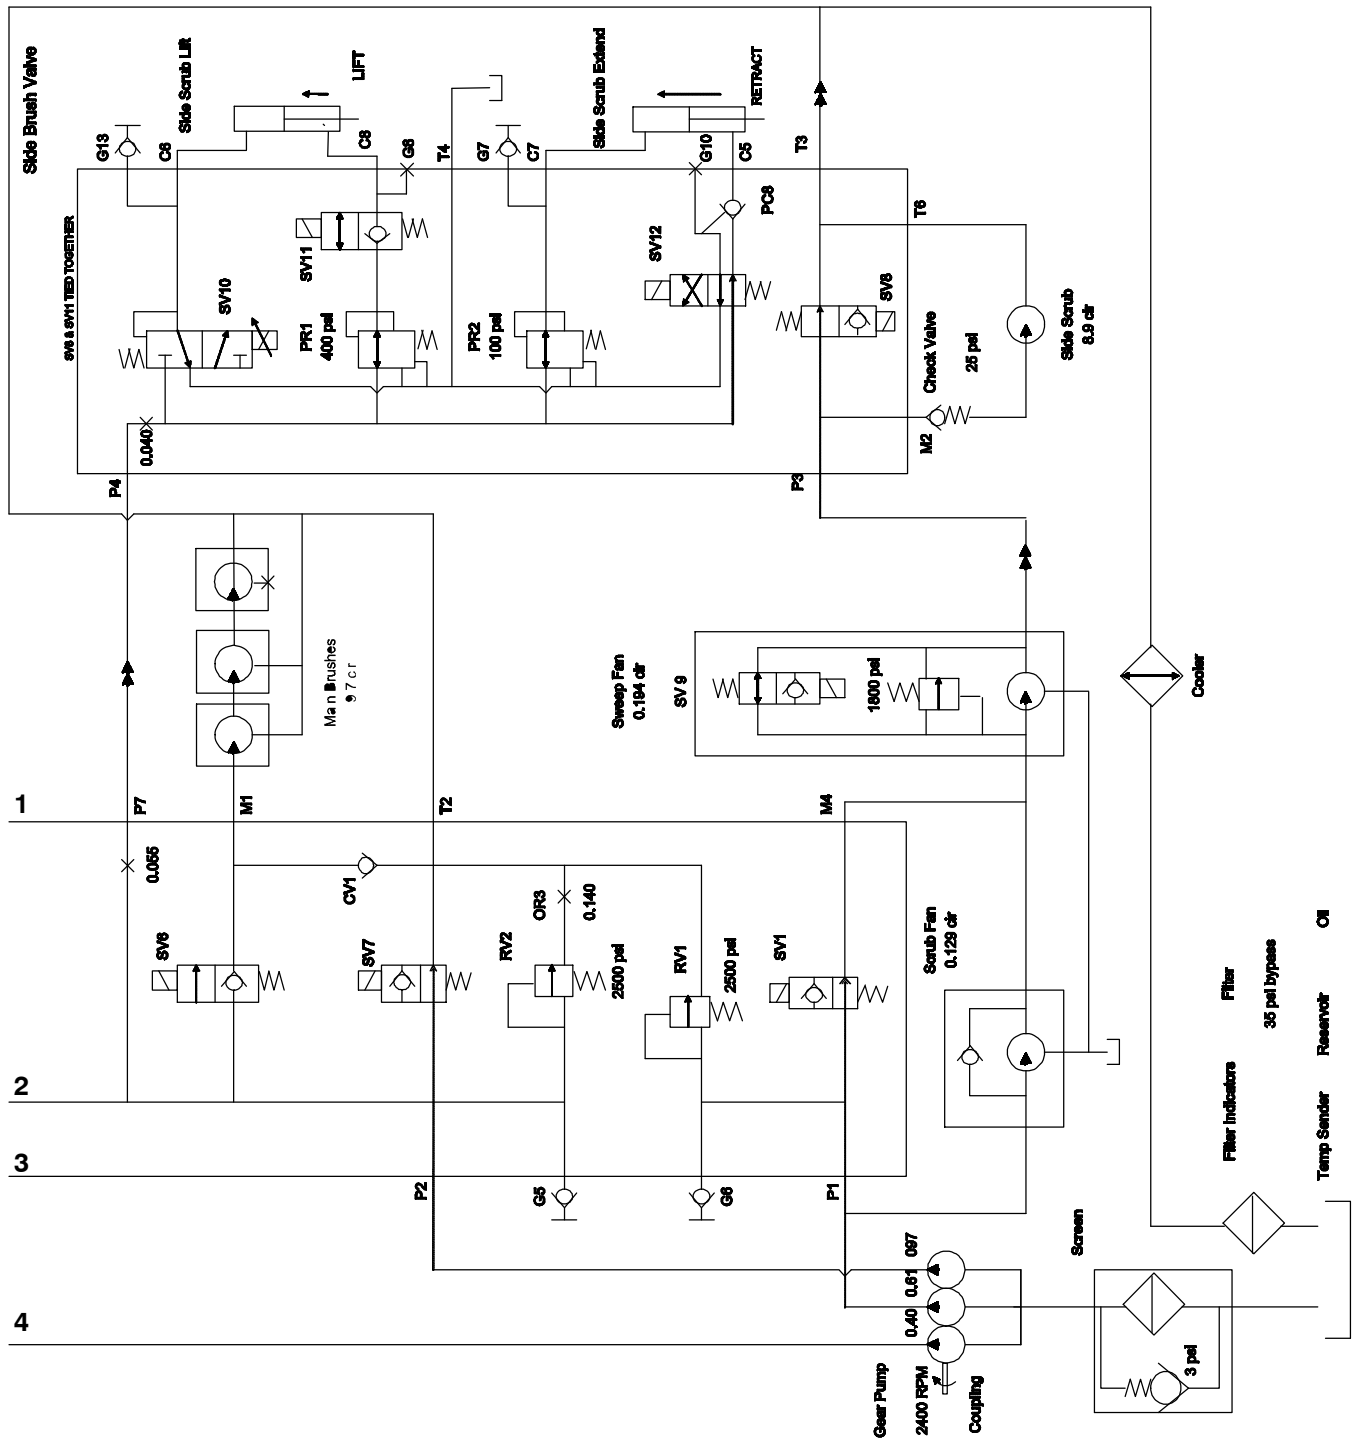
Side Brush Valve

G13
C6
Side Scrub Lift
LIFT
C8
G8
T4
G7
C7
Side Scrub Extend
RETRACT
G10
C5
T3
SV8 & SV11 TIED TOGETHER
SV10
SV11
PR1
400 psi
PR2
100 psi
SV12
PC8
T6
SV8
Check Valve
25 psi
Side Scrub
8.9 cir
0.040
M2
P4
P3

Main Brushes
9 7 c r

Sweep Fan
0.194 cir
SV 9
1800 psi
Cooler

1
P7
M1
T2
M4
0.055
CV1
OR3
0.140
SV6
SV7
RV2
2500 psi
RV1
2500 psi
SV1
Scrub Fan
0.129 cir
Filter
35 psi bypass
Oil
Reservoir
Filter Indicators
Temp Sender
2
3
P2
G5
G6
P1
Screen
097
0.61
0.40
4
Gear Pump
2400 RPM
Coupling
3 psi